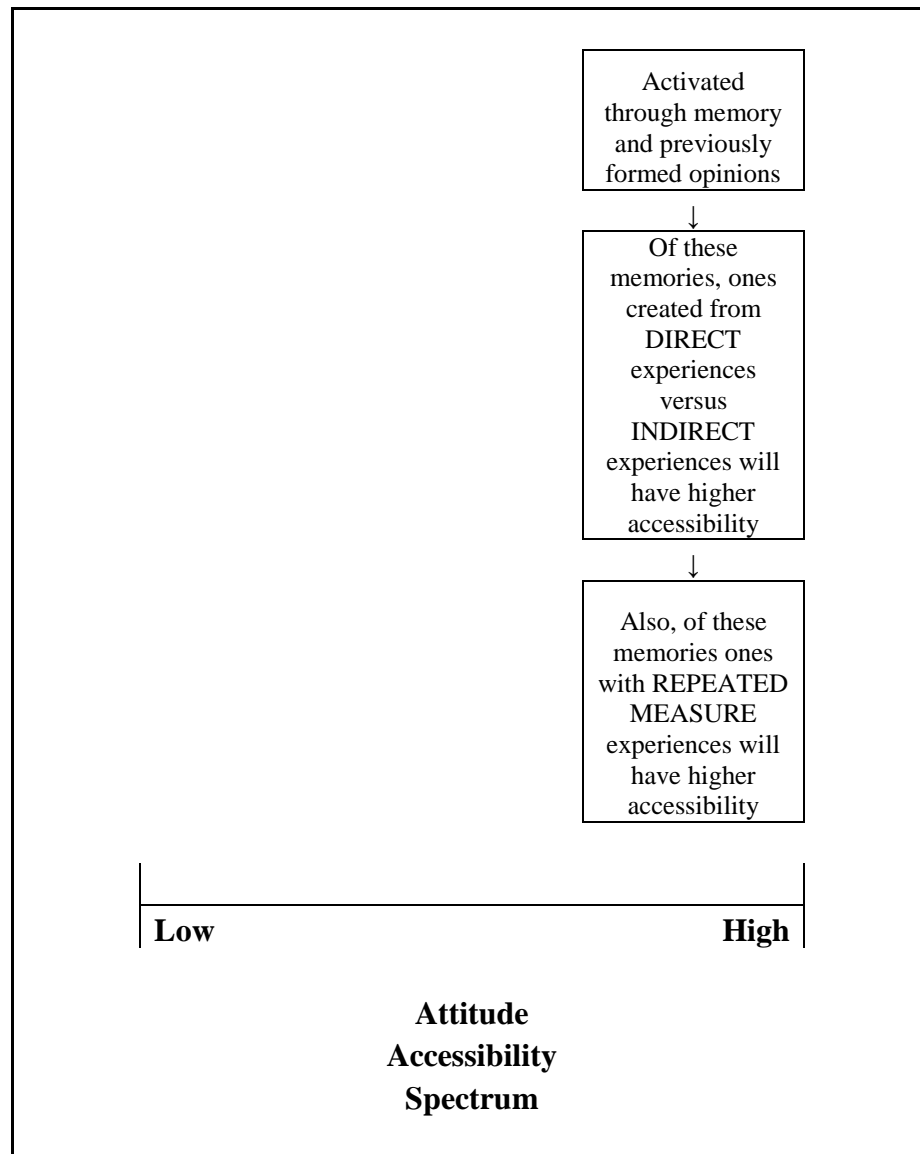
Activated through memory and previously formed opinions

↓

Of these memories, ones created from DIRECT experiences versus INDIRECT experiences will have higher accessibility

↓

Also, of these memories ones with REPEATED MEASURE experiences will have higher accessibility

**Low** **High**

**Attitude Accessibility Spectrum**